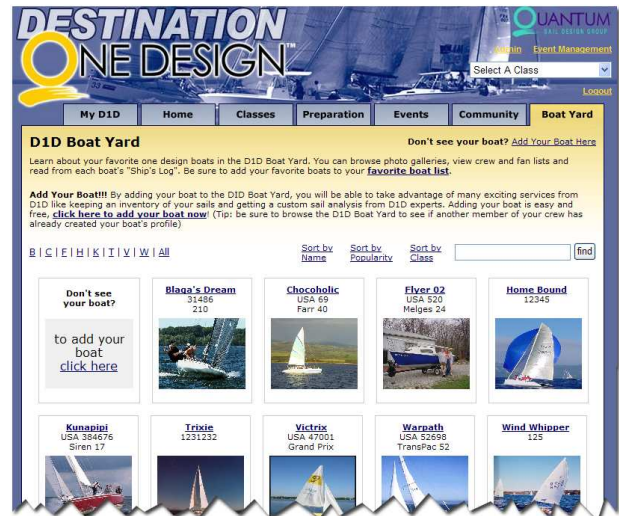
DESTINATION ONE DESIGN™

QUANTUM SAIL DESIGN GROUP

Admin Event Management

Select A Class

Logout

My D1D | Home | Classes | Preparation | Events | Community | Boat Yard

D1D Boat Yard

Don't see your boat? Add Your Boat Here

Learn about your favorite one design boats in the D1D Boat Yard. You can browse photo galleries, view crew and fan lists and read from each boat's "Ship's Log". Be sure to add your favorite boats to your favorite boat list.

Add Your Boat!!! By adding your boat to the D1D Boat Yard, you will be able to take advantage of many exciting services from D1D like keeping an inventory of your sails and getting a custom sail analysis from D1D experts. Adding your boat is easy and free, click here to add your boat now! (Tip: be sure to browse the D1D Boat Yard to see if another member of your crew has already created your boat's profile)

B | C | F | H | K | T | V | W | All

Sort by Name

Sort by Popularity

Sort by Class

find

Don't see your boat?

to add your boat click here

Blaga's Dream
31486
210

Chocoholic
USA 69
Farr 40

Flyer 02
USA 520
Melges 24

Home Bound
12345

Kunapipi
USA 384676
Siren 17

Trixie
1231232

Victrix
USA 47001
Grand Prix

Warpath
USA 52698
TransPac 52

Wind Whipper
125